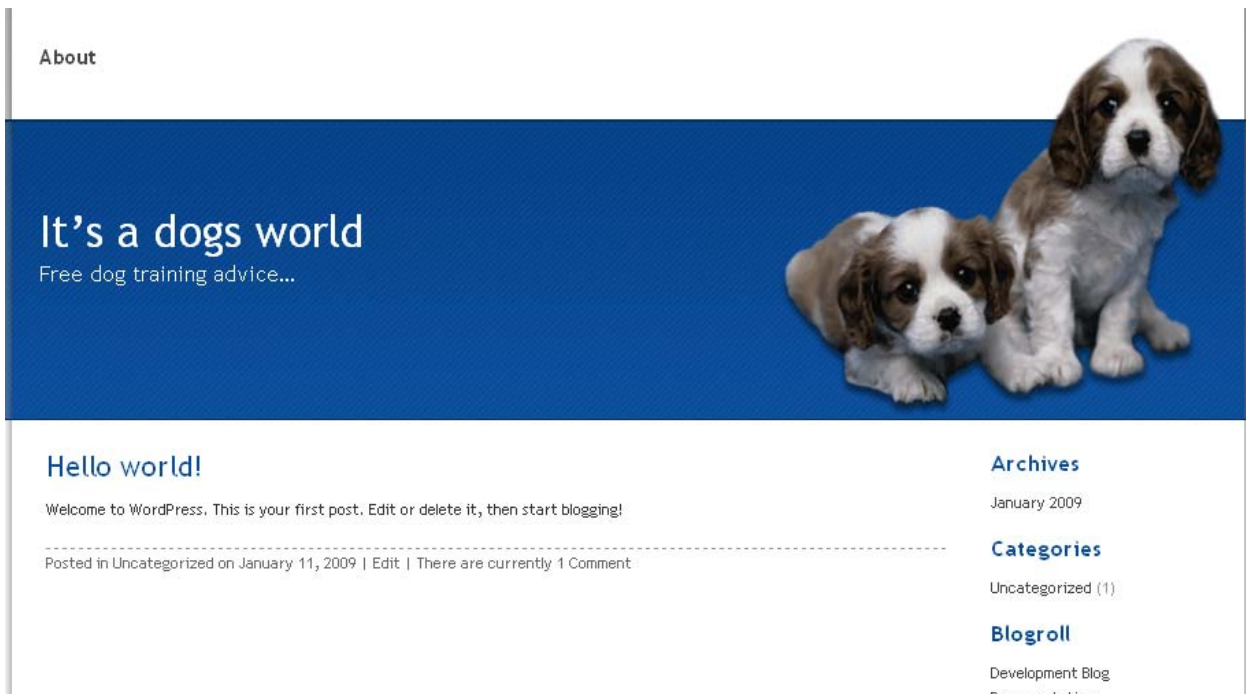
About

It’s a dogs world

Free dog training advice...

Hello world!

Welcome to WordPress. This is your first post. Edit or delete it, then start blogging!

Posted in Uncategorized on January 11, 2009 | Edit | There are currently 1 Comment

Archives

January 2009

Categories

Uncategorized (1)

Blogroll

Development Blog

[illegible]